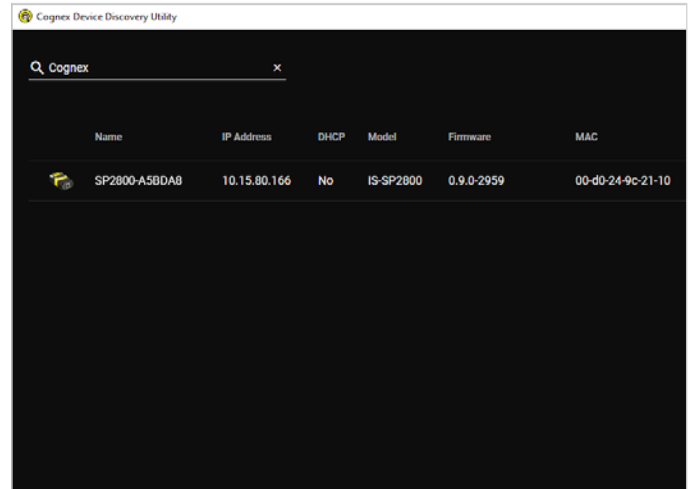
Cognex Device Discovery Utility

Cognex ×

| | Name | IP Address | DHCP | Model | Firmware | MAC |
|---|---|---|---|---|---|---|
| | SP2800-A5BDA8 | 10.15.80.166 | No | IS-SP2800 | 0.9.0-2959 | 00-d0-24-9c-21-10 |